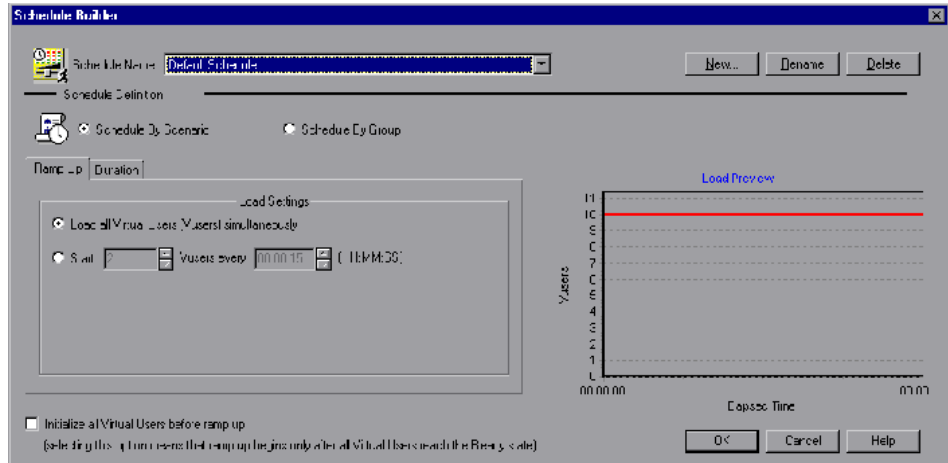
Schedule Builder

Schedule Name: Default Schedule

New... Rename Delete

Schedule Definition

Schedule By Scenario Schedule By Group

Ramp Up Duration

Load Settings

Load all Virtual Users (Vusers) simultaneously

Start 2 Vusers every 00:00:15 (HH:MM:SS)

Load Preview

11
10
9
8
7
6
5
4
3
2
1
0

Vusers

00:00:00 00:00

Elapsed Time

Initialize all Virtual Users before ramp up

(selecting this option means that ramp up begins only after all Virtual Users reach the Ready state)

OK Cancel Help